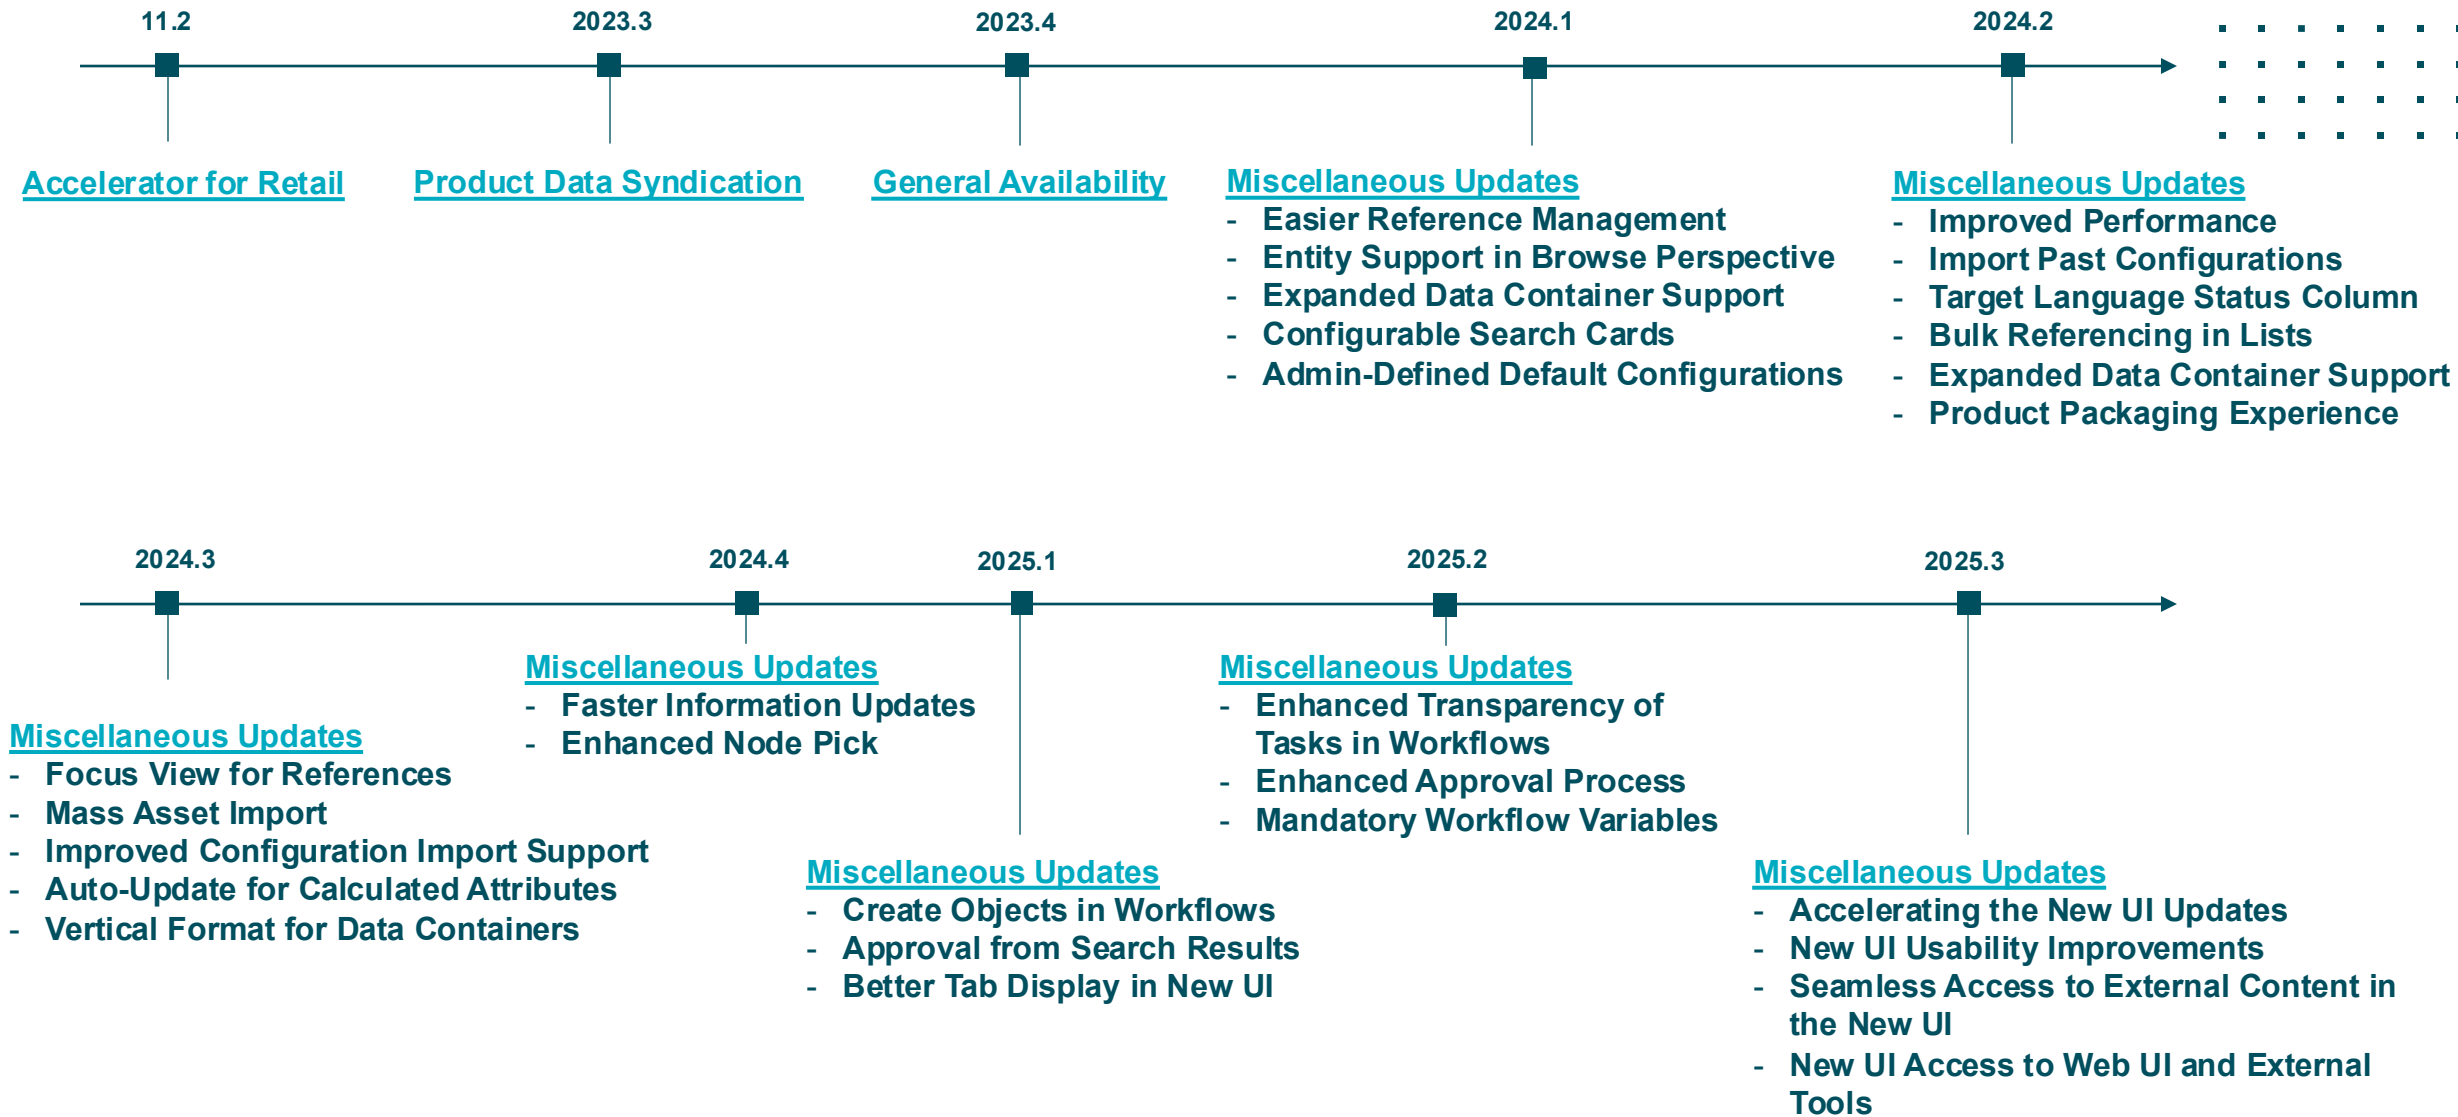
11.2
Accelerator for Retail

2023.3
Product Data Syndication

2023.4
General Availability

2024.1
Miscellaneous Updates
- Easier Reference Management
- Entity Support in Browse Perspective
- Expanded Data Container Support
- Configurable Search Cards
- Admin-Defined Default Configurations

2024.2
Miscellaneous Updates
- Improved Performance
- Import Past Configurations
- Target Language Status Column
- Bulk Referencing in Lists
- Expanded Data Container Support
- Product Packaging Experience

2024.3
Miscellaneous Updates
- Focus View for References
- Mass Asset Import
- Improved Configuration Import Support
- Auto-Update for Calculated Attributes
- Vertical Format for Data Containers

2024.4
Miscellaneous Updates
- Faster Information Updates
- Enhanced Node Pick

2025.1
Miscellaneous Updates
- Create Objects in Workflows
- Approval from Search Results
- Better Tab Display in New UI

2025.2
Miscellaneous Updates
- Enhanced Transparency of Tasks in Workflows
- Enhanced Approval Process
- Mandatory Workflow Variables

2025.3
Miscellaneous Updates
- Accelerating the New UI Updates
- New UI Usability Improvements
- Seamless Access to External Content in the New UI
- New UI Access to Web UI and External Tools